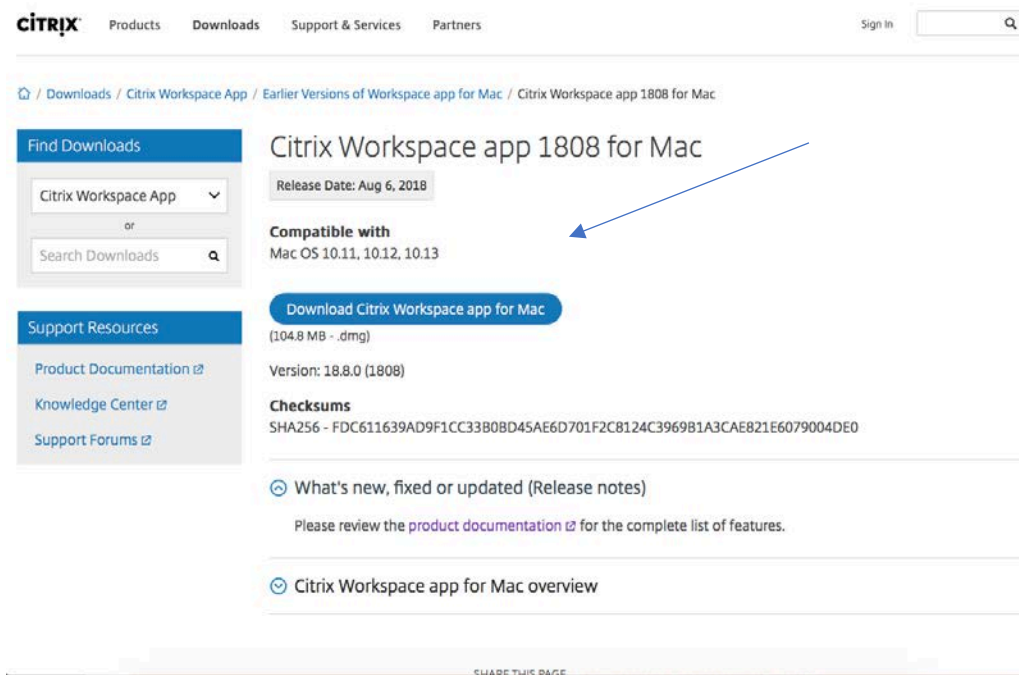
CITRIX Products Downloads Support & Services Partners Sign In

/ Downloads / Citrix Workspace App / Earlier Versions of Workspace app for Mac / Citrix Workspace app 1808 for Mac

Find Downloads

Citrix Workspace App

or

Search Downloads

Support Resources

Product Documentation

Knowledge Center

Support Forums

Citrix Workspace app 1808 for Mac

Release Date: Aug 6, 2018

Compatible with
Mac OS 10.11, 10.12, 10.13

Download Citrix Workspace app for Mac

(104.8 MB - .dmg)

Version: 18.8.0 (1808)

Checksums
SHA256 - FDC611639AD9F1CC33B0BD45AE6D701F2C8124C3969B1A3CAE821E6079004DE0

What's new, fixed or updated (Release notes)

Please review the product documentation for the complete list of features.

Citrix Workspace app for Mac overview

SHARE THIS PAGE